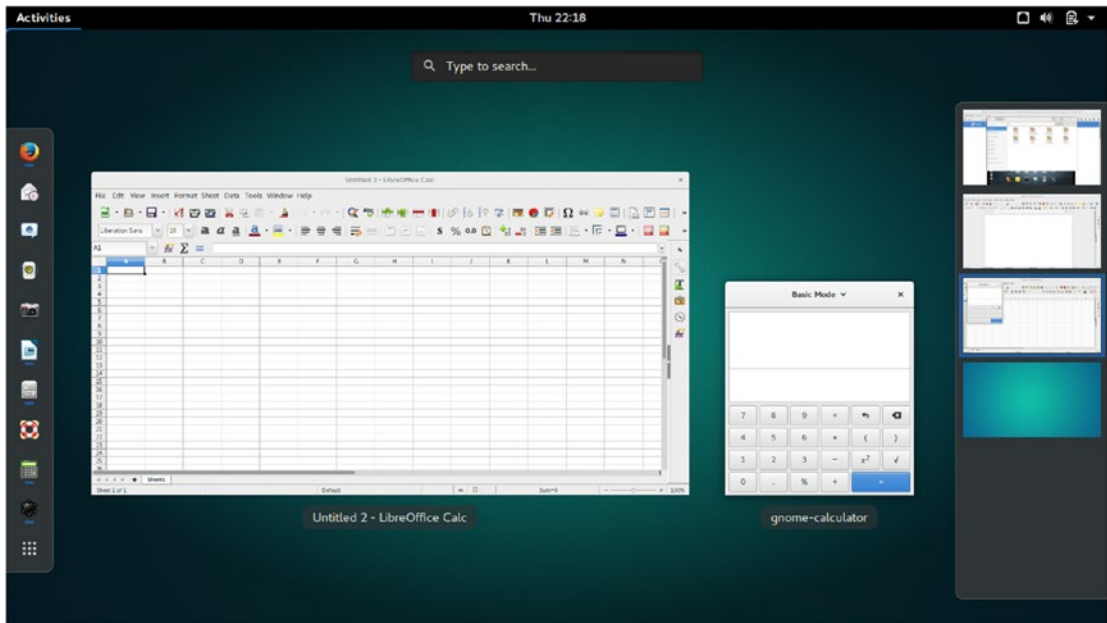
Activities

Thu 22:18

Type to search...

Untitled 2 - LibreOffice Calc

File Edit View Insert Format Sheet Data Tools Window Help

Liberation Sans 10

A1

| | A | B | C | D | E | F | G | H | I | J | K | L | M | N |
|---|---|---|---|---|---|---|---|---|---|---|---|---|---|---|
| 1 | | | | | | | | | | | | | | |

Sheet1

Sheet 1 of 1 Default Sum=0 100%

Basic Mode ×

| 7 | 8 | 9 | ÷ | ↶ | ⌫ |
|---|---|---|---|---|---|
| 4 | 5 | 6 | × | ( | ) |
| 1 | 2 | 3 | − | $x^2$ | √ |
| 0 | . | % | + | = | |

Untitled 2 - LibreOffice Calc

gnome-calculator